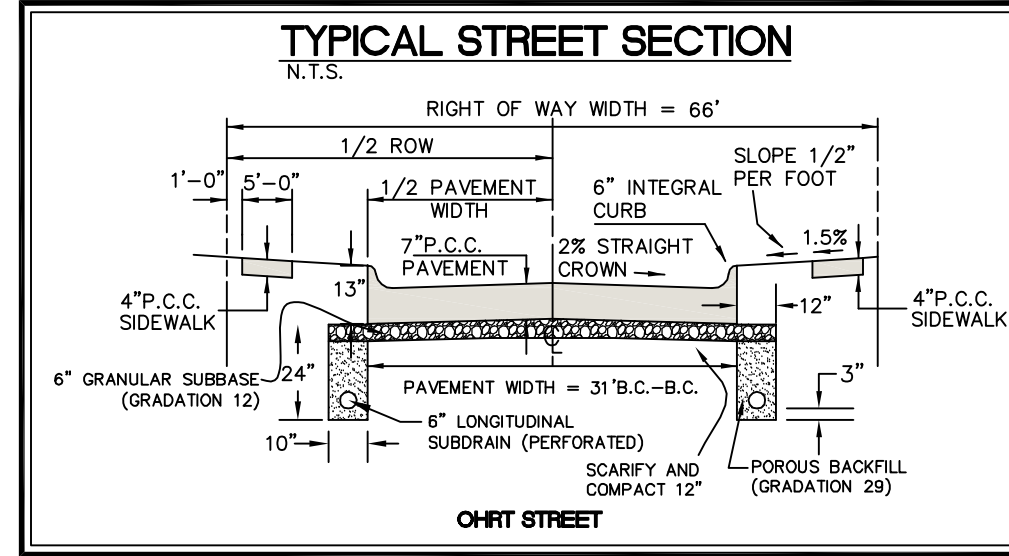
TYPICAL STREET SECTION
N.T.S.

RIGHT OF WAY WIDTH = 66'

1/2 ROW

1'–0"

5'–0"

1/2 PAVEMENT WIDTH

6" INTEGRAL CURB

SLOPE 1/2" PER FOOT

1.5%

7"P.C.C. PAVEMENT

2% STRAIGHT CROWN

13"

4"P.C.C. SIDEWALK

12"

4"P.C.C. SIDEWALK

℄

6" GRANULAR SUBBASE (GRADATION 12)

24"

PAVEMENT WIDTH = 31'B.C.–B.C.

3"

10"

6" LONGITUDINAL SUBDRAIN (PERFORATED)

SCARIFY AND COMPACT 12"

POROUS BACKFILL (GRADATION 29)

OHRT STREET